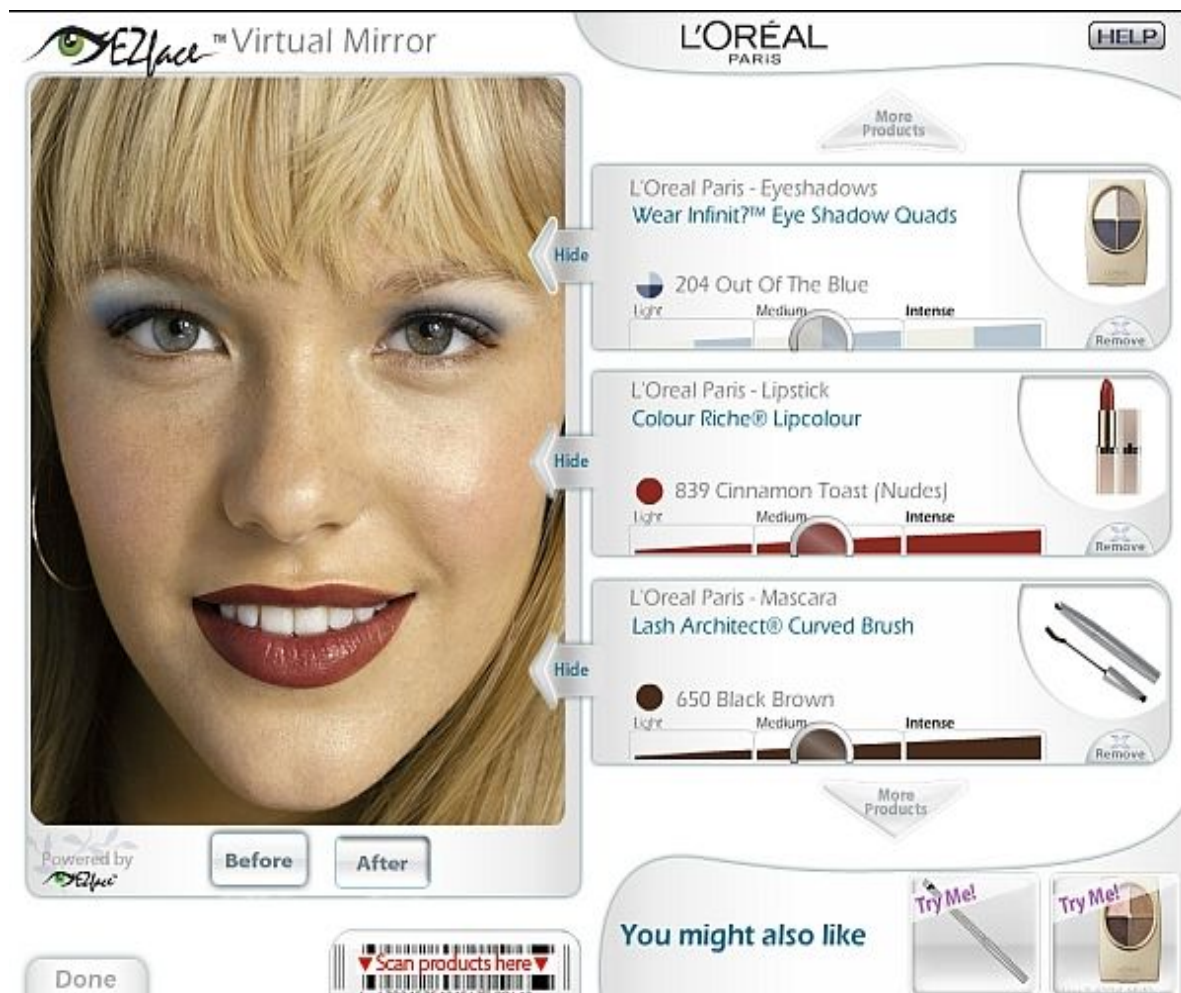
EZface™ Virtual Mirror

L'ORÉAL PARIS

HELP

More Products

Hide

L'Oreal Paris - Eyeshadows
Wear Infinit?™ Eye Shadow Quads

204 Out Of The Blue

Light Medium Intense

Remove

Hide

L'Oreal Paris - Lipstick
Colour Riche® Lipcolour

839 Cinnamon Toast (Nudes)

Light Medium Intense

Remove

Hide

L'Oreal Paris - Mascara
Lash Architect® Curved Brush

650 Black Brown

Light Medium Intense

Remove

More Products

Powered by EZface

Before

After

Done

▼Scan products here▼

You might also like

Try Me!

Try Me!